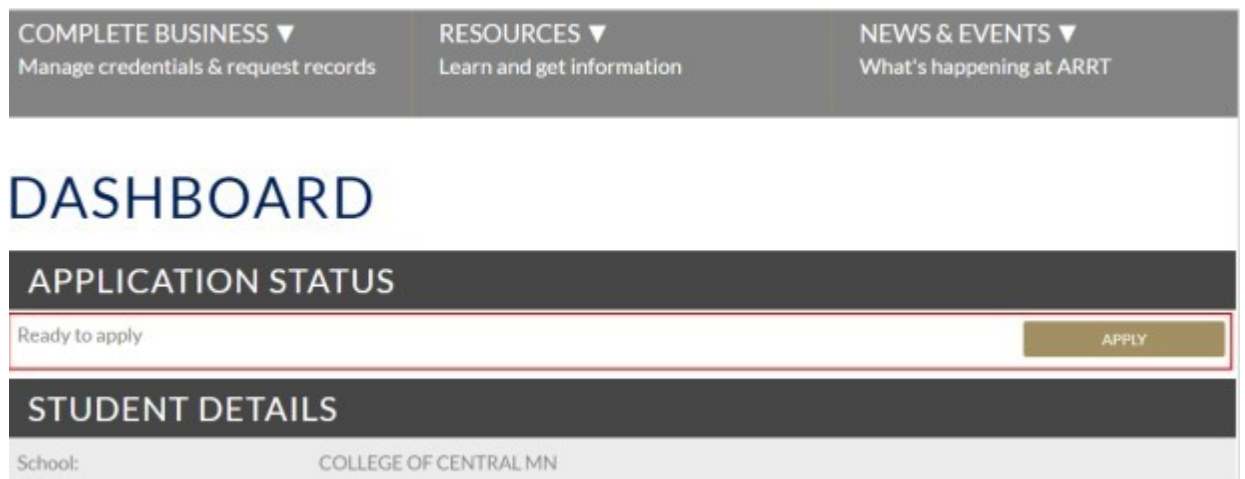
COMPLETE BUSINESS ▼
Manage credentials & request records

RESOURCES ▼
Learn and get information

NEWS & EVENTS ▼
What's happening at ARRT

DASHBOARD

APPLICATION STATUS

Ready to apply

APPLY

STUDENT DETAILS

| School: | COLLEGE OF CENTRAL MN |
|---|---|